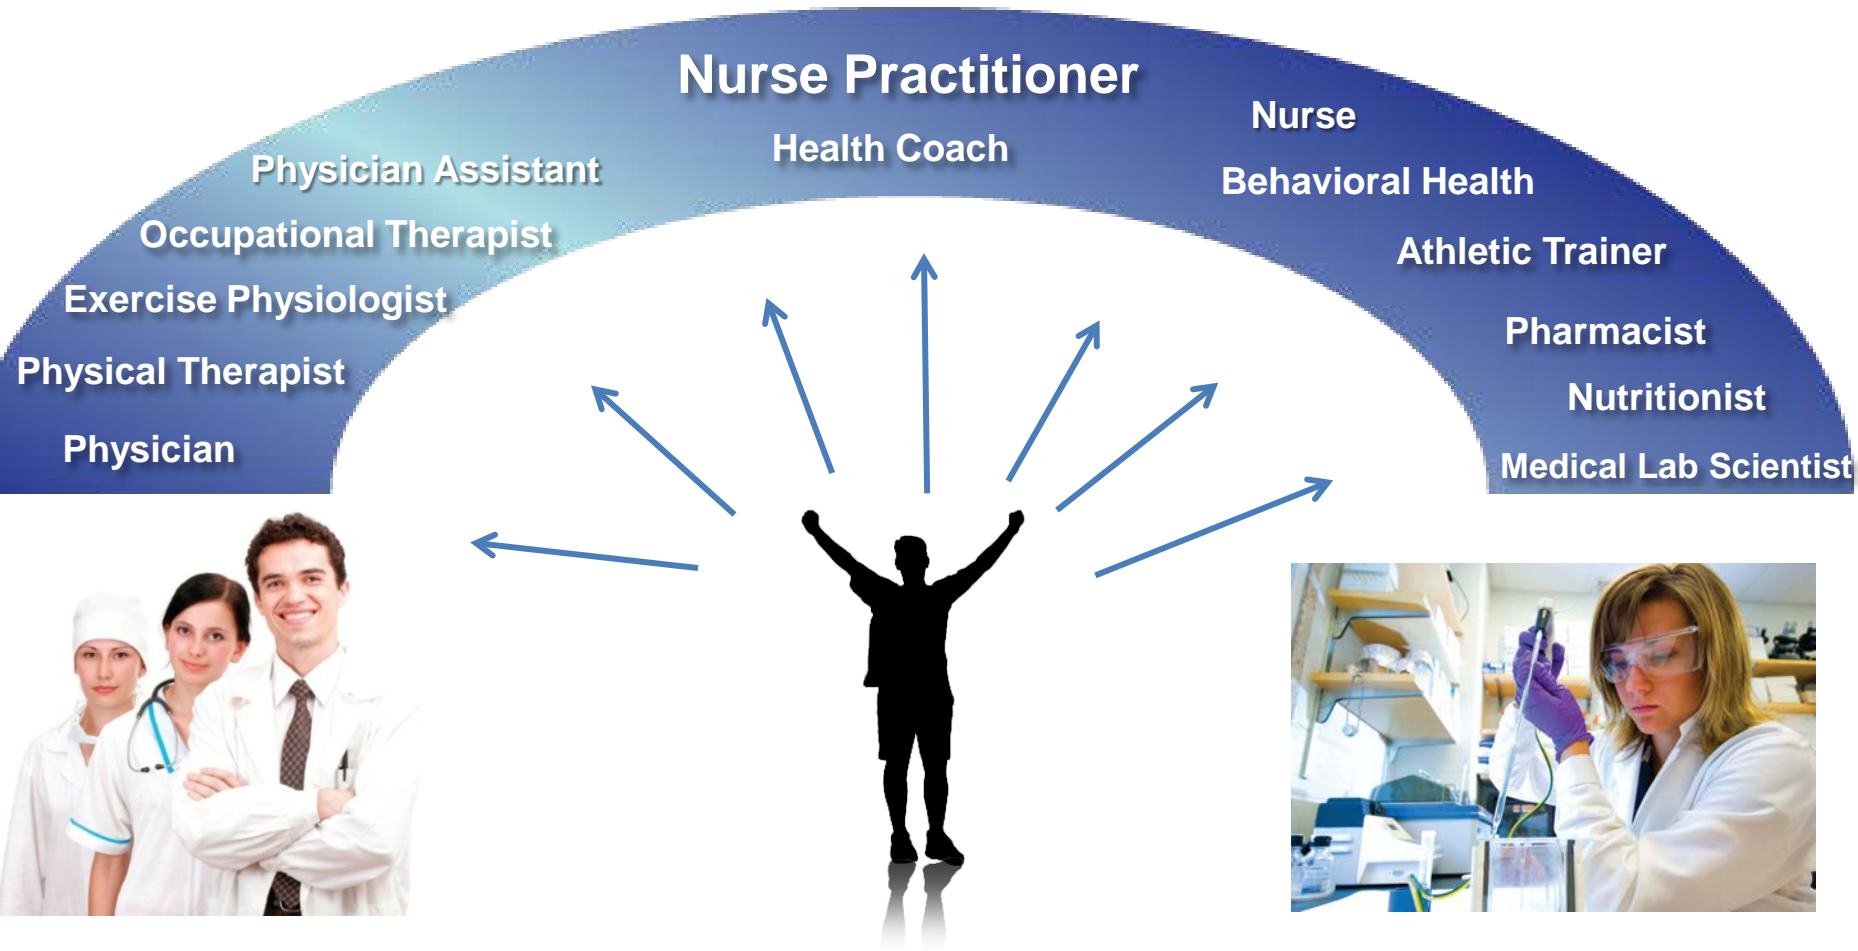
Nurse Practitioner

Health Coach

Physician Assistant

Occupational Therapist

Exercise Physiologist

Physical Therapist

Physician

Nurse

Behavioral Health

Athletic Trainer

Pharmacist

Nutritionist

Medical Lab Scientist